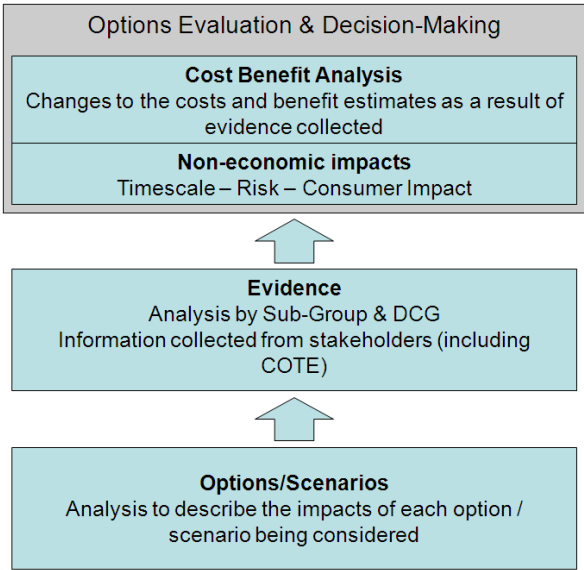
Options Evaluation & Decision-Making

Cost Benefit Analysis
Changes to the costs and benefit estimates as a result of evidence collected

Non-economic impacts
Timescale – Risk – Consumer Impact

Evidence
Analysis by Sub-Group & DCG
Information collected from stakeholders (including COTE)

Options/Scenarios
Analysis to describe the impacts of each option / scenario being considered